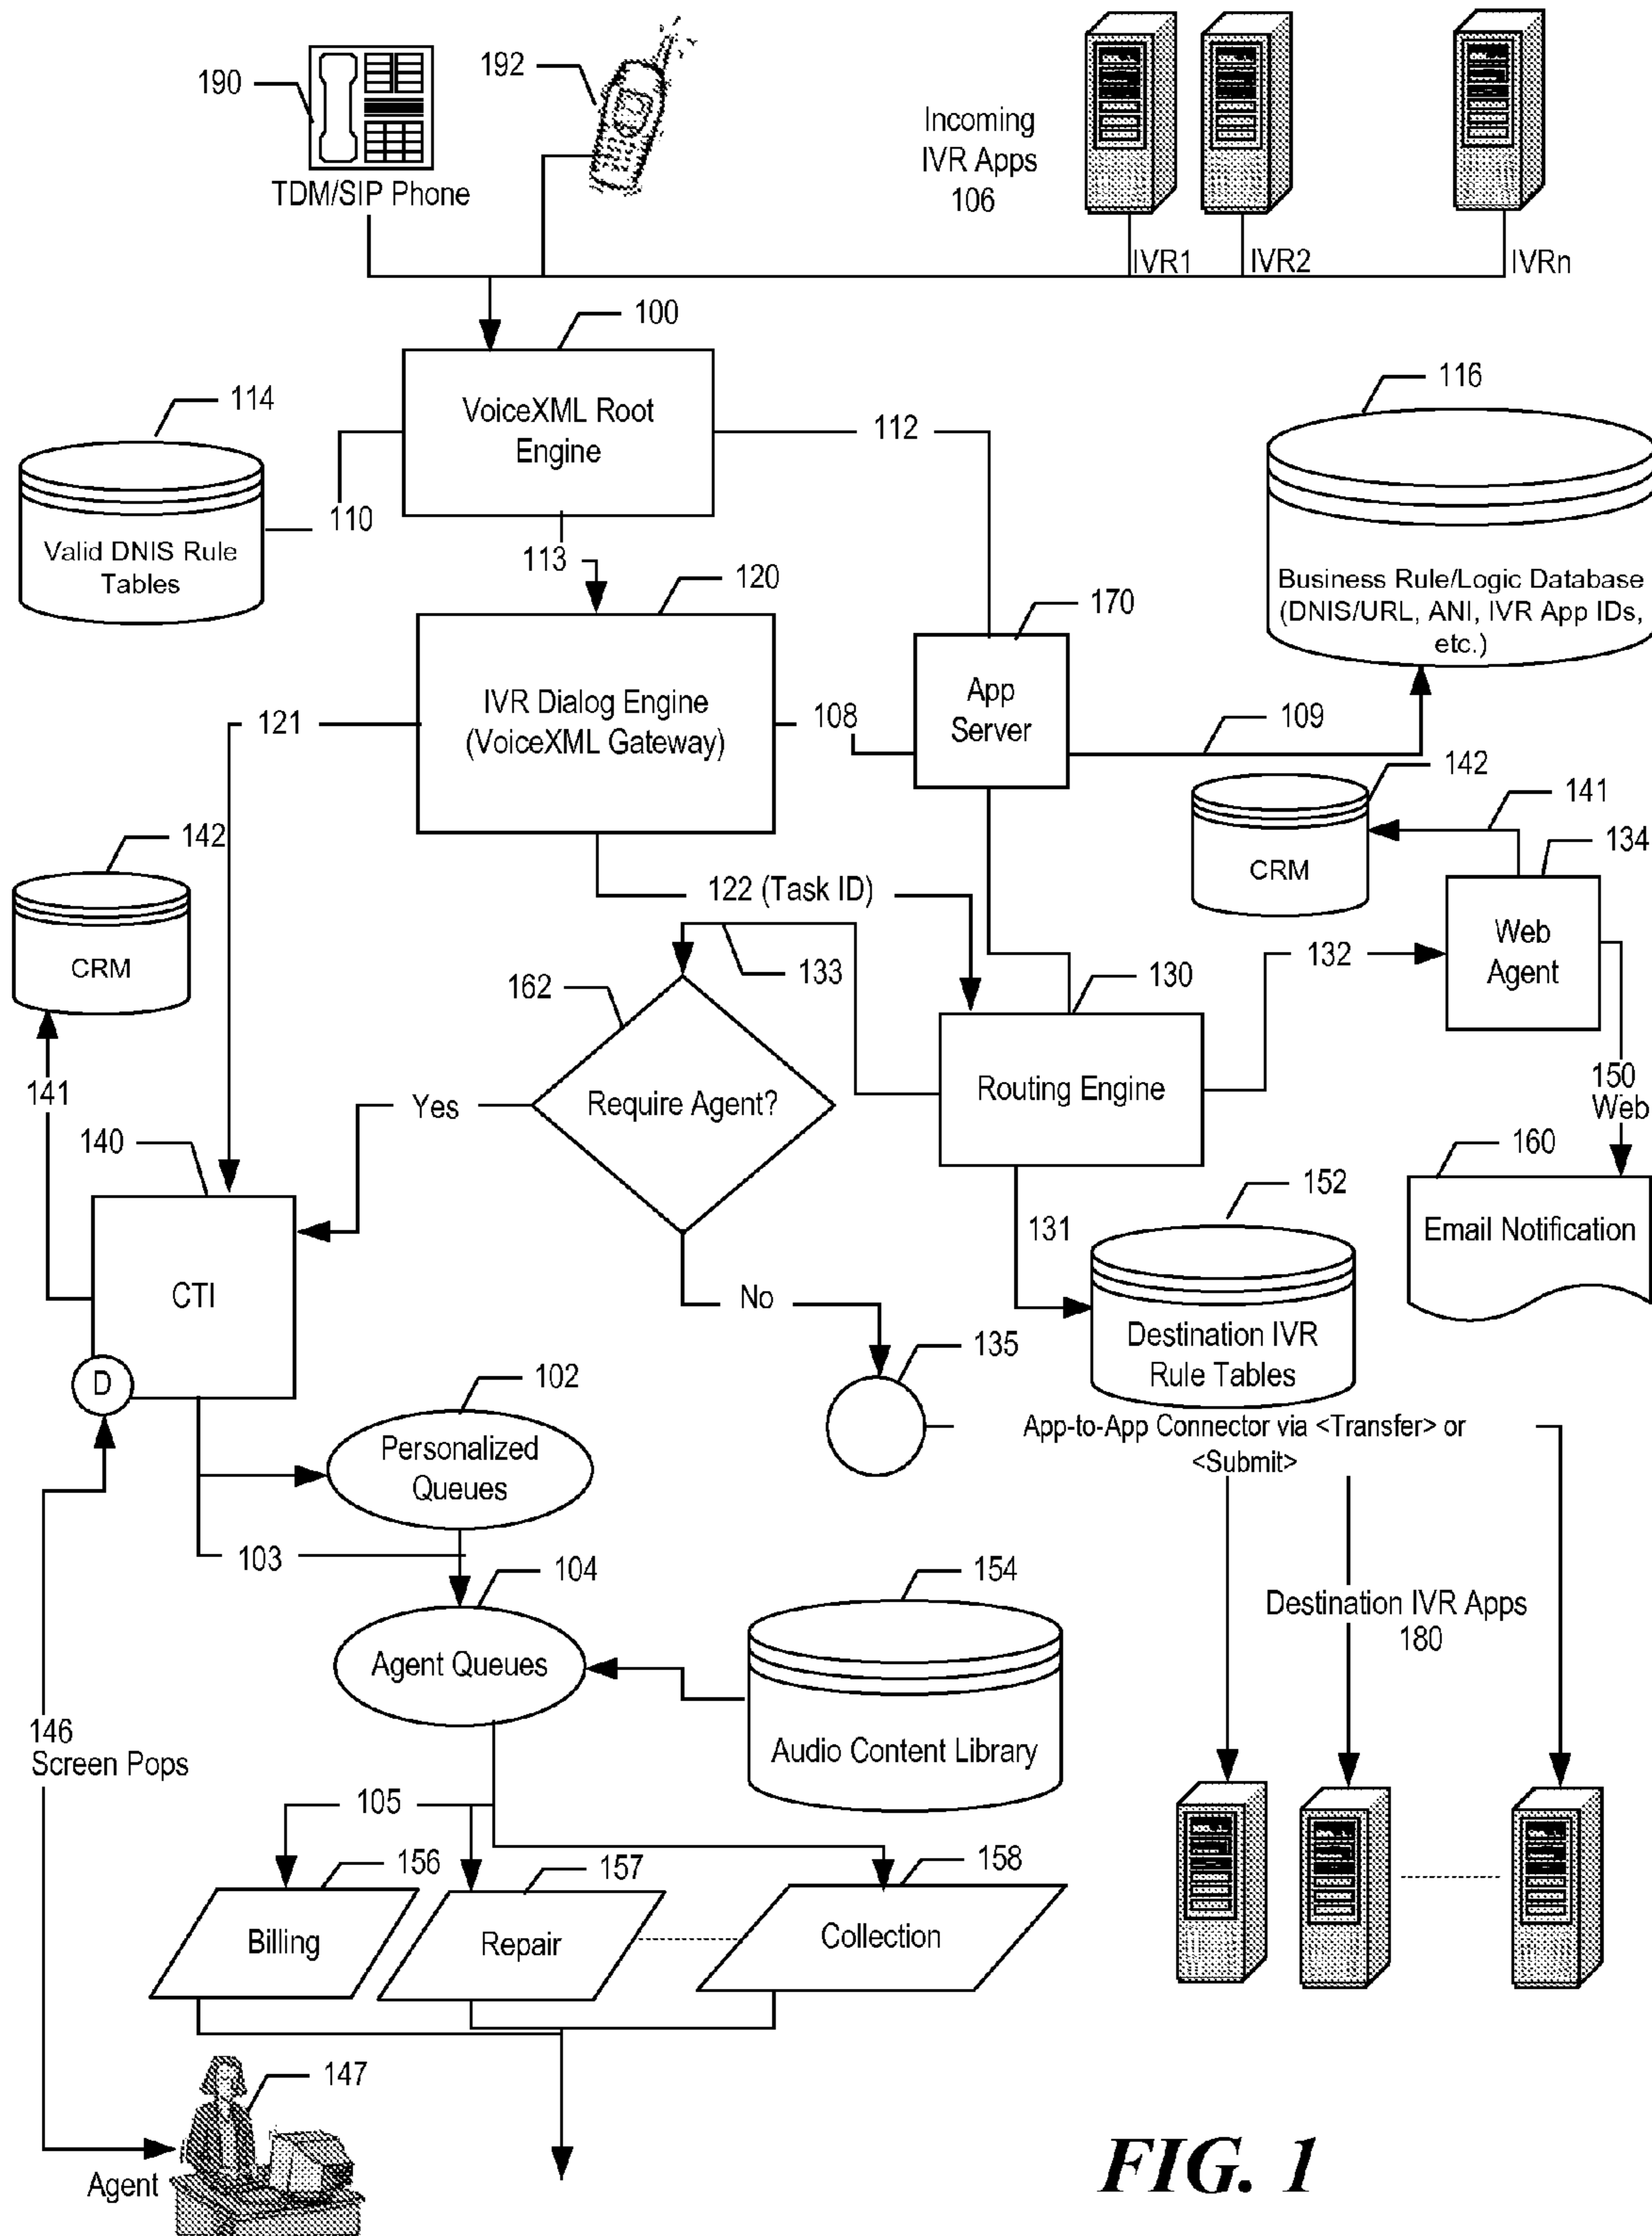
190

192

TDM/SIP Phone

Incoming IVR Apps 106

IVR1 IVR2 IVRn

100

VoiceXML Root Engine

114

112

116

110

Valid DNIS Rule Tables

113

120

170

Business Rule/Logic Database (DNIS/URL, ANI, IVR App IDs, etc.)

IVR Dialog Engine (VoiceXML Gateway)

121

108

App Server

109

142

142

141

CRM

134

CRM

122 (Task ID)

Web Agent

133

130

132

162

141

Require Agent?

Routing Engine

150 Web

140

Yes

160

152

Email Notification

131

CTI

No

Destination IVR Rule Tables

135

D

102

App-to-App Connector via <Transfer> or <Submit>

Personalized Queues

103

104

154

Destination IVR Apps 180

Agent Queues

146 Screen Pops

Audio Content Library

105

156

157

158

Billing

Repair

Collection

147

Agent

FIG. 1